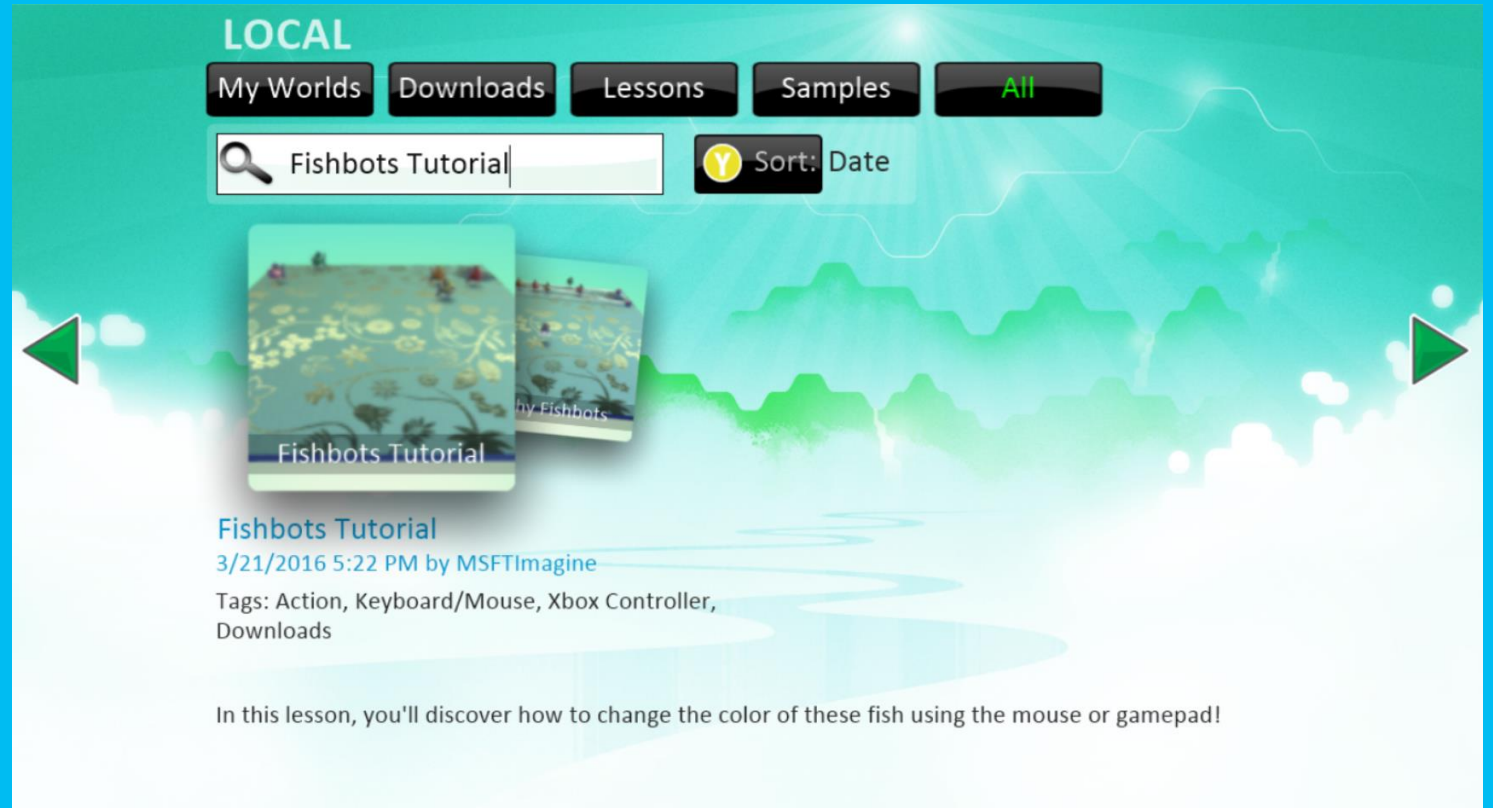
LOCAL

My Worlds

Downloads

Lessons

Samples

All

Fishbots Tutorial

Y Sort: Date

Fishbots Tutorial

hy Fishbots

Fishbots Tutorial
3/21/2016 5:22 PM by MSFTImagine
Tags: Action, Keyboard/Mouse, Xbox Controller, Downloads

In this lesson, you'll discover how to change the color of these fish using the mouse or gamepad!